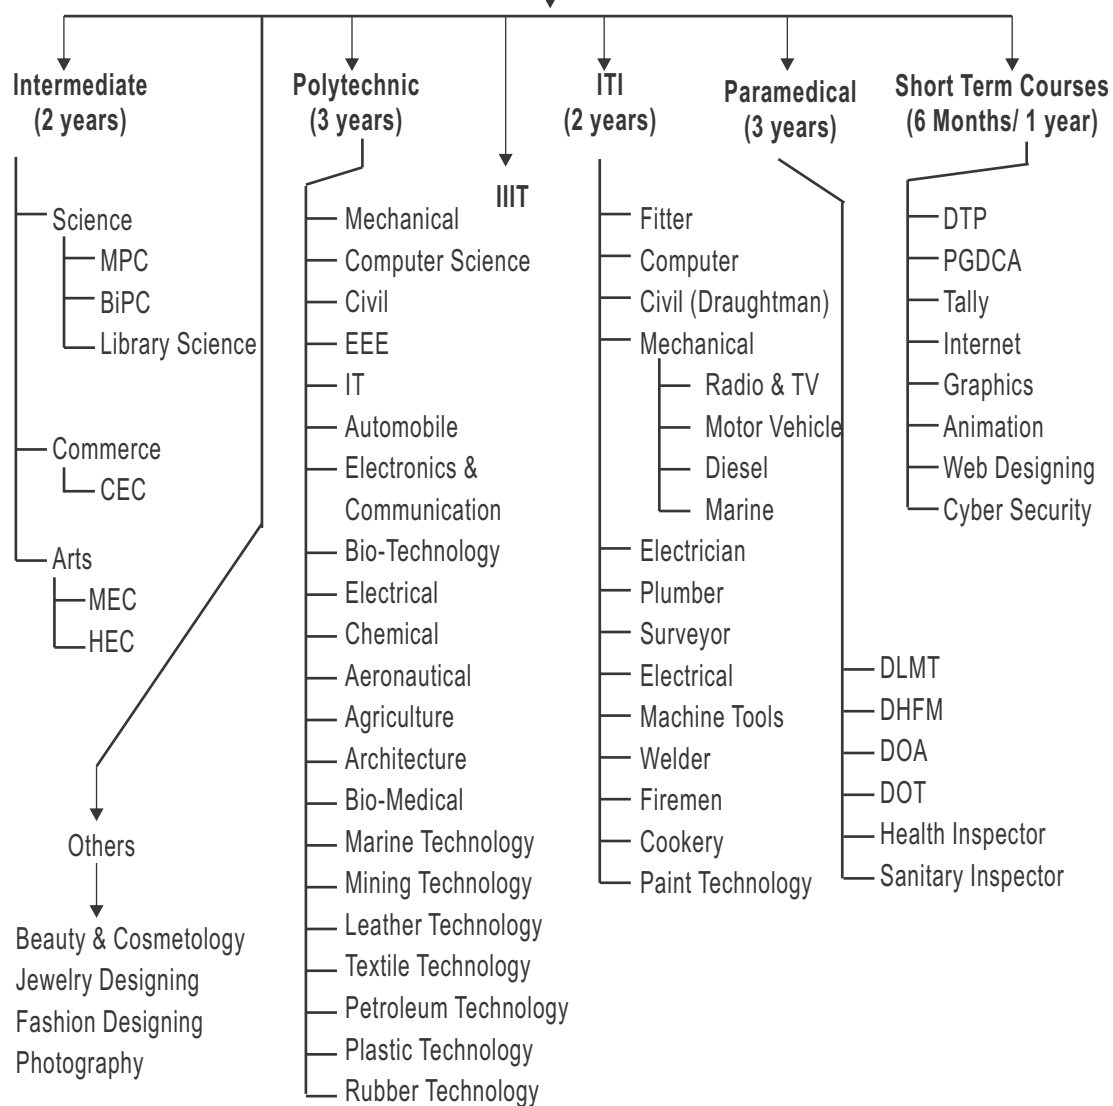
Intermediate (2 years)

Science
MPC
BiPC
Library Science

Commerce
CEC

Arts
MEC
HEC

Others
Beauty & Cosmetology
Jewelry Designing
Fashion Designing
Photography

Polytechnic (3 years)

Mechanical
Computer Science
Civil
EEE
IT
Automobile
Electronics & Communication
Bio-Technology
Electrical
Chemical
Aeronautical
Agriculture
Architecture
Bio-Medical
Marine Technology
Mining Technology
Leather Technology
Textile Technology
Petroleum Technology
Plastic Technology
Rubber Technology

IIIT

ITI (2 years)

Fitter
Computer
Civil (Draughtman)
Mechanical
Radio & TV
Motor Vehicle
Diesel
Marine
Electrician
Plumber
Surveyor
Electrical
Machine Tools
Welder
Firemen
Cookery
Paint Technology

Paramedical (3 years)

DLMT
DHFM
DOA
DOT
Health Inspector
Sanitary Inspector

Short Term Courses (6 Months/ 1 year)

DTP
PGDCA
Tally
Internet
Graphics
Animation
Web Designing
Cyber Security